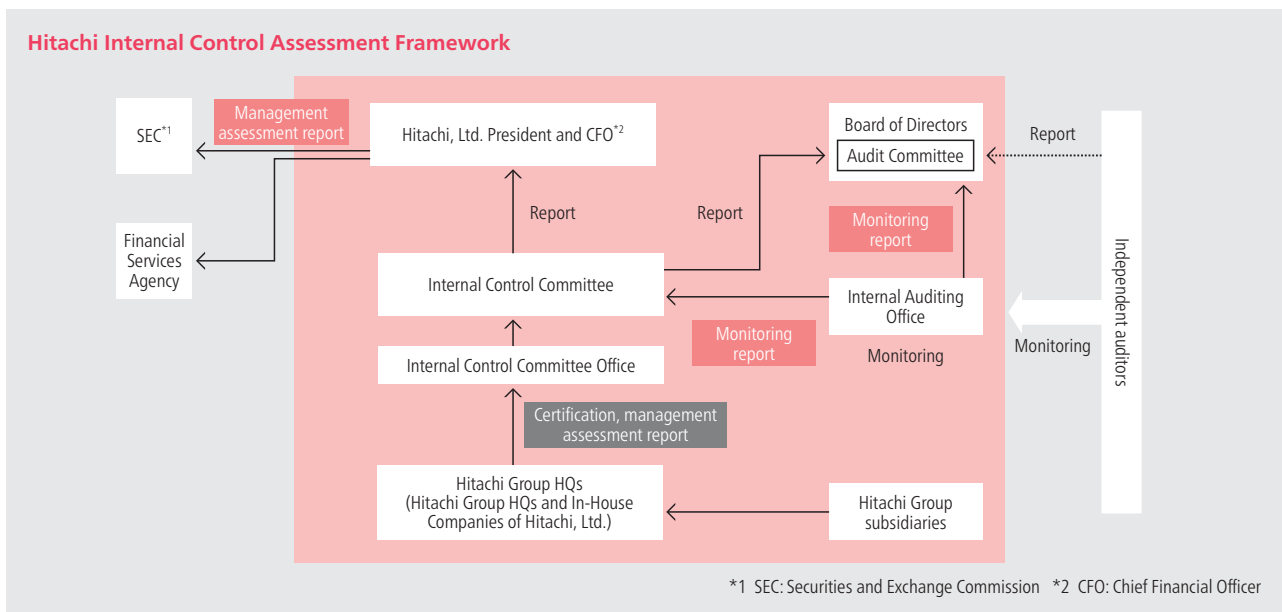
Hitachi Internal Control Assessment Framework

SEC$^{*1}$

Management assessment report

Hitachi, Ltd. President and CFO$^{*2}$

Board of Directors

Audit Committee

Report

Financial Services Agency

Report

Report

Monitoring report

Internal Control Committee

Internal Auditing Office

Monitoring report

Monitoring

Monitoring

Independent auditors

Internal Control Committee Office

Certification, management assessment report

Hitachi Group HQs (Hitachi Group HQs and In-House Companies of Hitachi, Ltd.)

Hitachi Group subsidiaries

*1 SEC: Securities and Exchange Commission *2 CFO: Chief Financial Officer